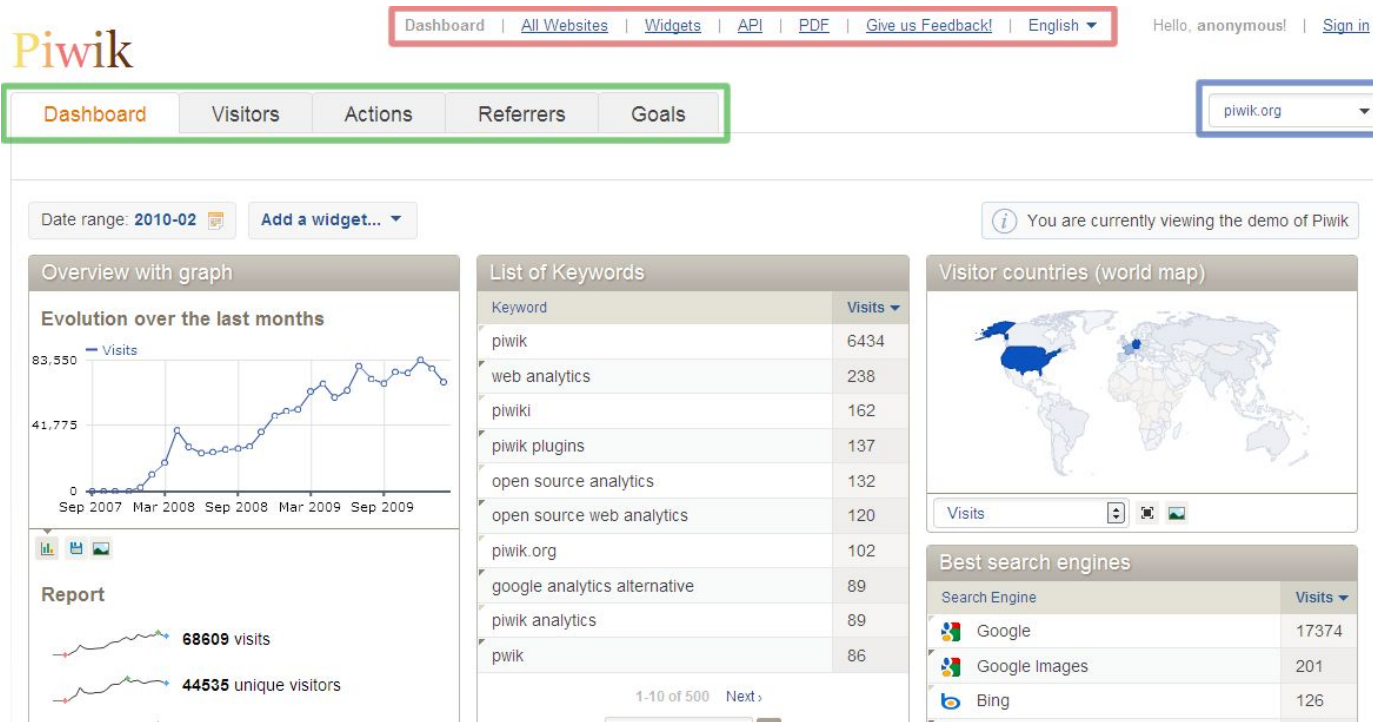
Piwik

Dashboard | All Websites | Widgets | API | PDF | Give us Feedback! | English ▾

Hello, anonymous! | Sign in

Dashboard Visitors Actions Referrers Goals

piwik.org

Date range: 2010-02

Add a widget... ▾

You are currently viewing the demo of Piwik

Overview with graph

Evolution over the last months

— Visits

83,550

41,775

0

Sep 2007 Mar 2008 Sep 2008 Mar 2009 Sep 2009

Report

68609 visits

44535 unique visitors

List of Keywords

| Keyword | Visits ▾ |
|---|---|
| piwik | 6434 |
| web analytics | 238 |
| piwiki | 162 |
| piwik plugins | 137 |
| open source analytics | 132 |
| open source web analytics | 120 |
| piwik.org | 102 |
| google analytics alternative | 89 |
| piwik analytics | 89 |
| pwik | 86 |

1-10 of 500 Next ›

Visitor countries (world map)

Visits

Best search engines

| Search Engine | Visits ▾ |
|---|---|
| Google | 17374 |
| Google Images | 201 |
| Bing | 126 |